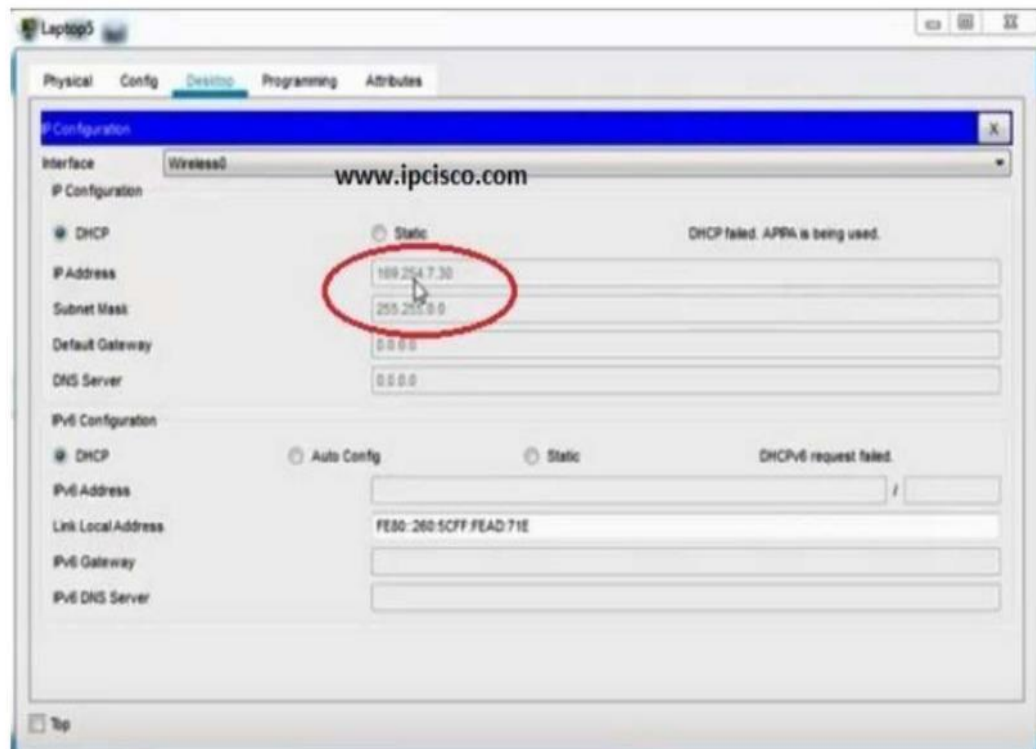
Laptop5

Physical Config Desktop Programming Attributes

IP Configuration

X

Interface Wireless0

www.ipcisco.com

IP Configuration

DHCP

Static

DHCP failed. APIPA is being used.

IP Address 169.254.7.30

Subnet Mask 255.255.0.0

Default Gateway 0.0.0.0

DNS Server 0.0.0.0

IPv6 Configuration

DHCP

Auto Config

Static

DHCPv6 request failed.

IPv6 Address /

Link Local Address FE80::260:5CFF:FEAD:71E

IPv6 Gateway

IPv6 DNS Server

Top